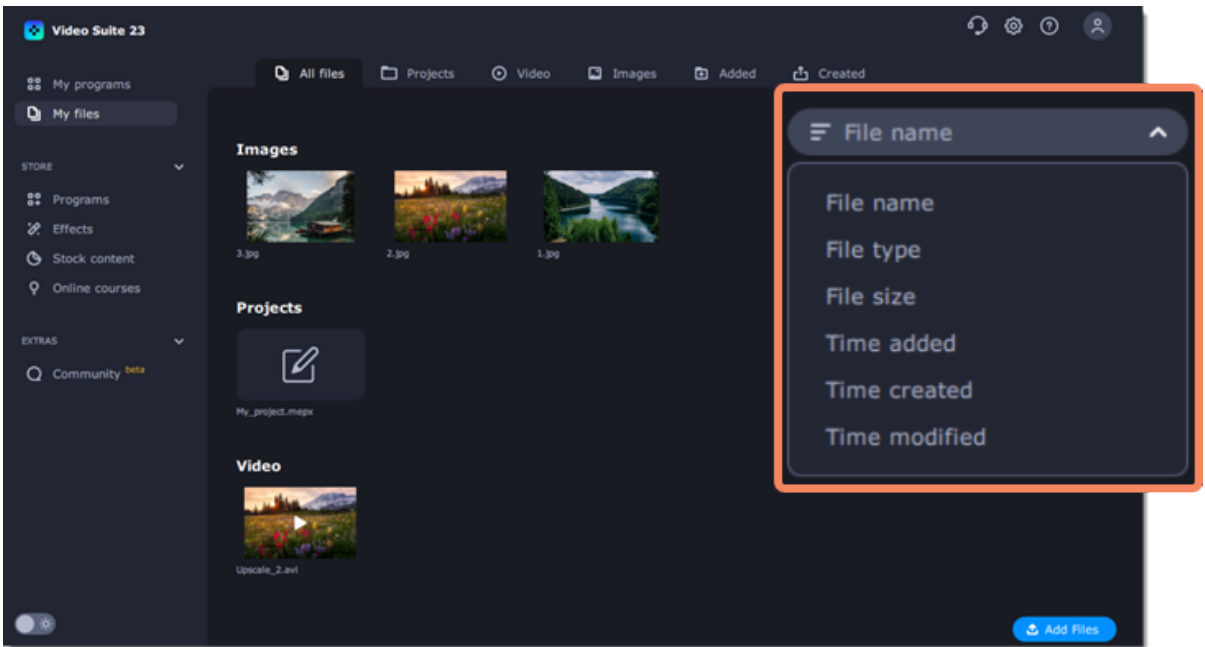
Video Suite 23

My programs
My files

STORE
Programs
Effects
Stock content
Online courses

EXTRAS
Community beta

All files
Projects
Video
Images
Added
Created

Images
3.jpg
2.jpg
1.jpg

Projects
My_project.mepx

Video
Upscale_2.avi

File name
File name
File type
File size
Time added
Time created
Time modified

Add Files